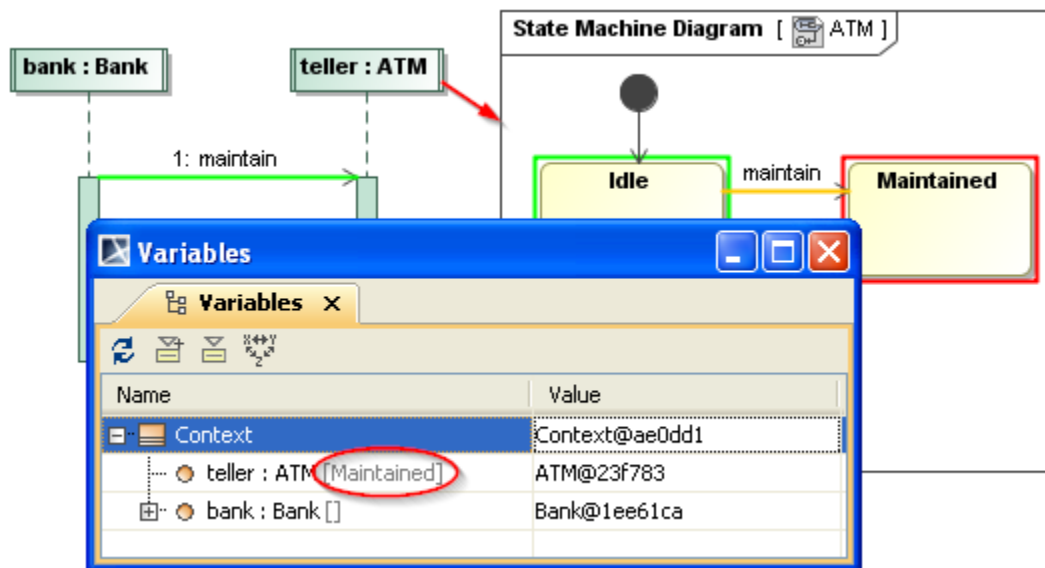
bank : Bank

teller : ATM

1: maintain

State Machine Diagram [ ATM ]

Idle

maintain

Maintained

Variables

Variables ×

| Name | Value |
|---|---|
| Context | Context@ae0dd1 |
| teller : ATM [Maintained] | ATM@23f783 |
| bank : Bank [] | Bank@1ee61ca |